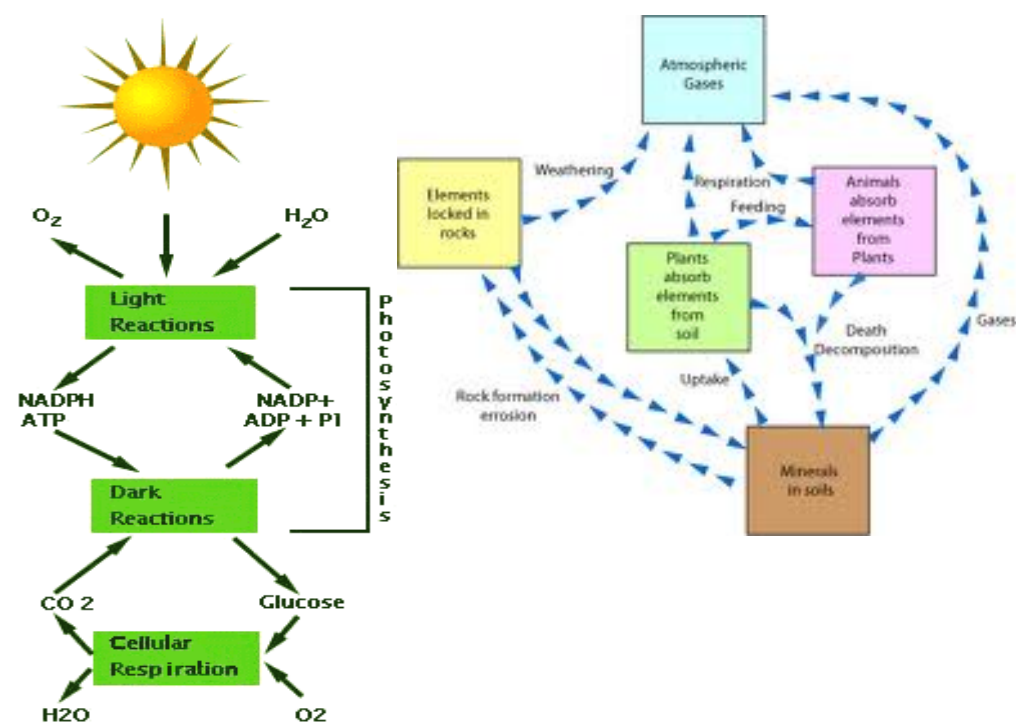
$O_2$

$H_2O$

Light Reactions

NADPH ATP

NADP+ ADP + PI

Dark Reactions

Photosynthesis

CO 2

Glucose

Cellular Respiration

H2O

O2

Atmospheric Gases

Elements locked in rocks

Weathering

Respiration

Animals absorb elements from Plants

Feeding

Plants absorb elements from soil

Gases

Death Decomposition

Uptake

Rock formation errosion

Minerals in soils